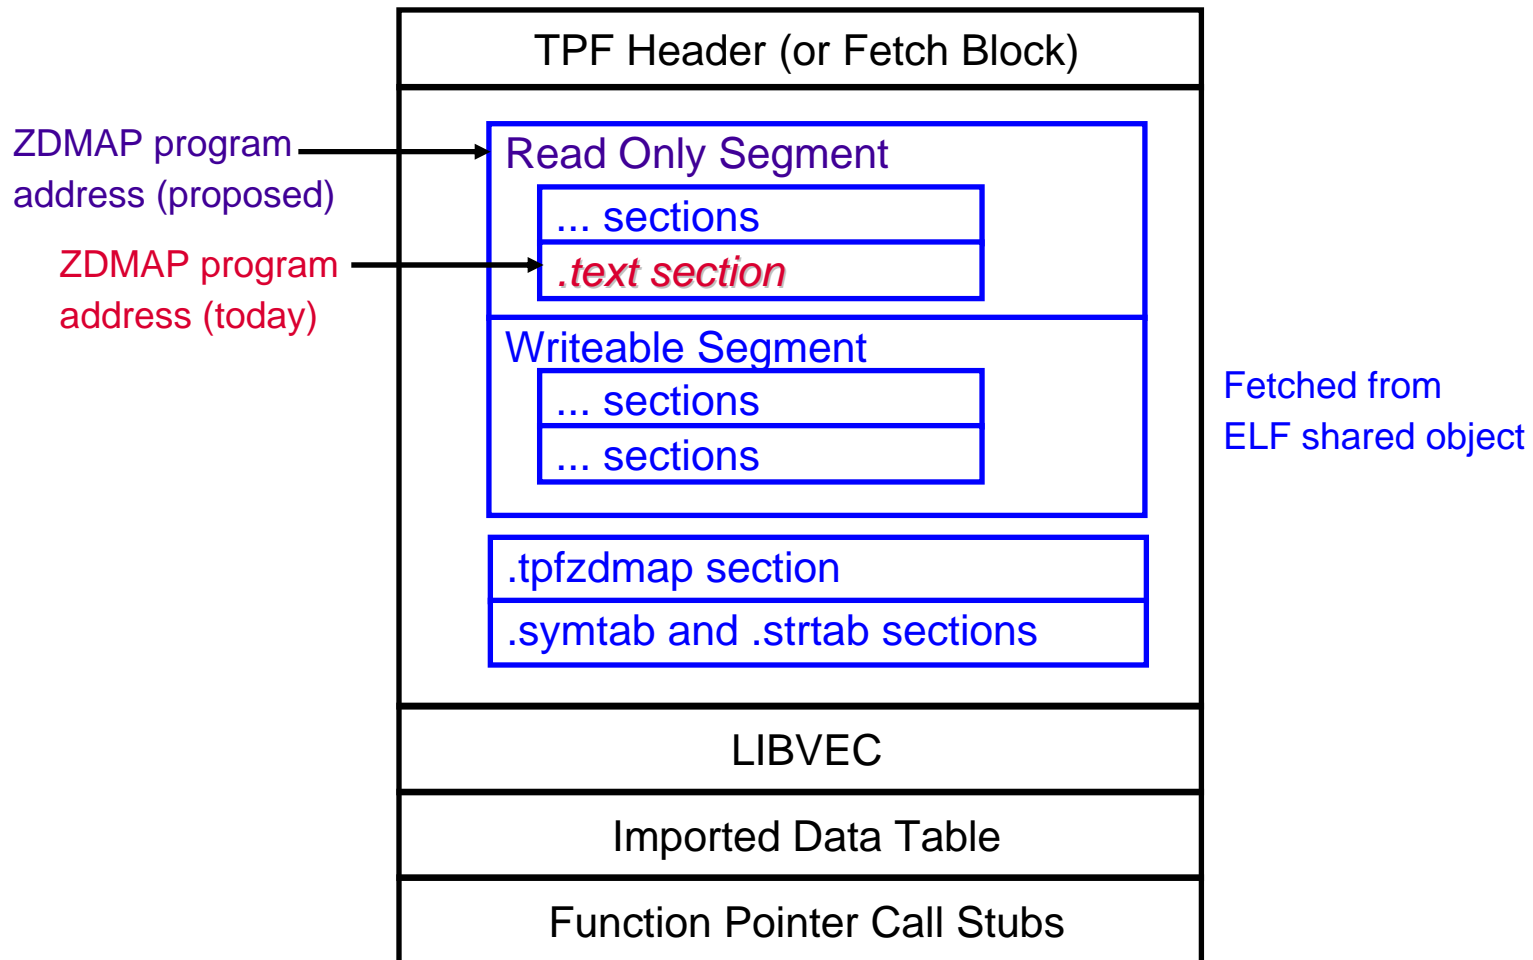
TPF Header (or Fetch Block)

ZDMAP program address (proposed)

Read Only Segment

... sections

ZDMAP program address (today)

.text section

Writeable Segment

... sections

... sections

Fetched from ELF shared object

.tpfzdmap section

.symtab and .strtab sections

LIBVEC

Imported Data Table

Function Pointer Call Stubs